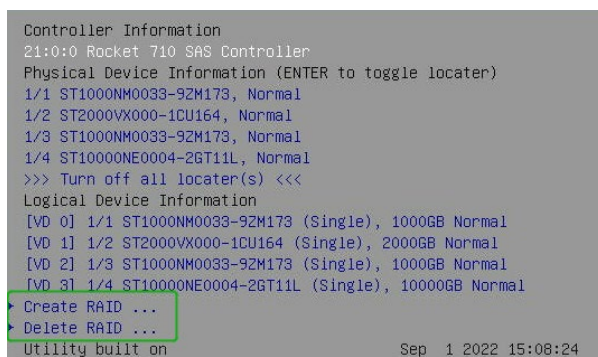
Controller Information
21:0:0 Rocket 710 SAS Controller
Physical Device Information (ENTER to toggle locater)
1/1 ST1000NM0033-9ZM173, Normal
1/2 ST2000VX000-1CU164, Normal
1/3 ST1000NM0033-9ZM173, Normal
1/4 ST10000NE0004-2GT11L, Normal
>>> Turn off all locater(s) <<<
Logical Device Information
[VD 0] 1/1 ST1000NM0033-9ZM173 (Single), 1000GB Normal
[VD 1] 1/2 ST2000VX000-1CU164 (Single), 2000GB Normal
[VD 2] 1/3 ST1000NM0033-9ZM173 (Single), 1000GB Normal
[VD 3] 1/4 ST10000NE0004-2GT11L (Single), 10000GB Normal
Create RAID ...
Delete RAID ...
Utility built on Sep 1 2022 15:08:24